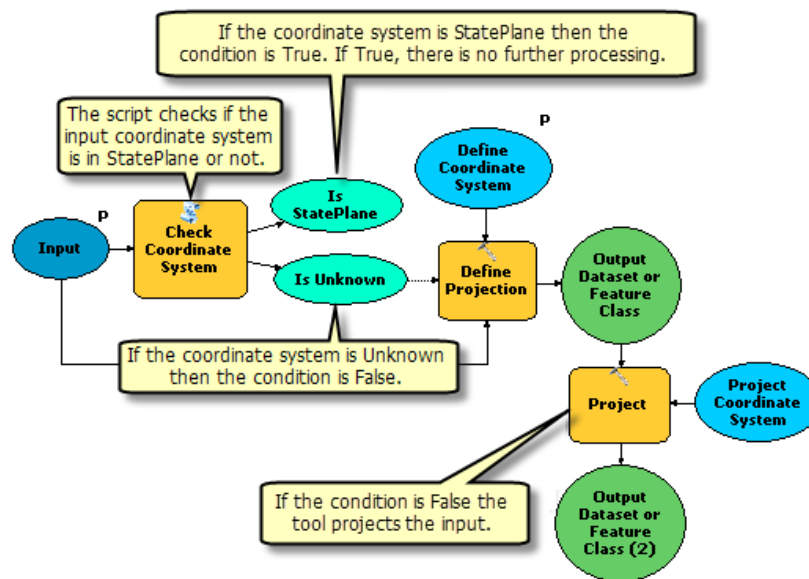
If the coordinate system is StatePlane then the condition is True. If True, there is no further processing.

The script checks if the input coordinate system is in StatePlane or not.

P

Define Coordinate System

P

Input

Check Coordinate System

Is StatePlane

Is Unknown

Define Projection

Output Dataset or Feature Class

If the coordinate system is Unknown then the condition is False.

Project

Project Coordinate System

If the condition is False the tool projects the input.

Output Dataset or Feature Class (2)